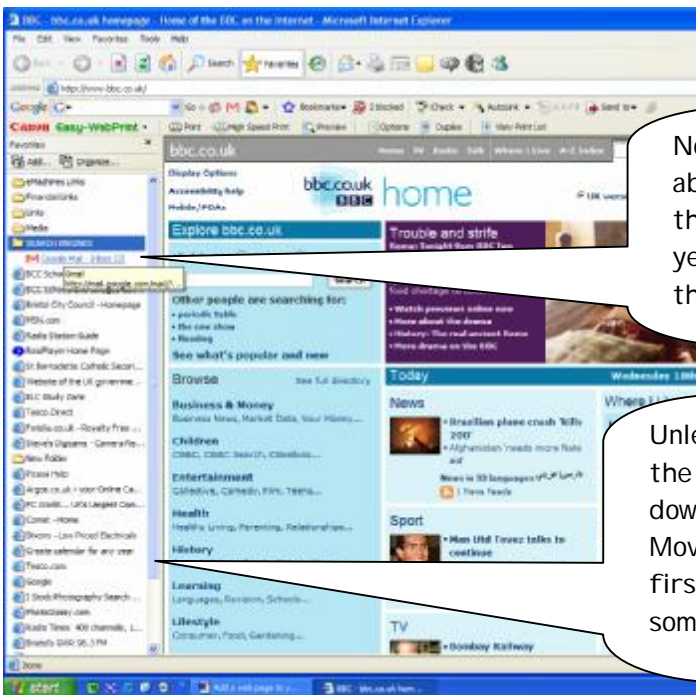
BBC - bbc.co.uk homepage - Home of the BBC on the Internet - Microsoft Internet Explorer

File Edit View Favorites Tools Help

Search Favorites

Address http://www.bbc.co.uk/

Google G-

Bookmarks 2 blocked Check AutoLink Send to

Canon Easy-WebPrint Print High Speed Print Preview Options Duplex View Print List

Favorites ×

Add... Organize...

eMachines Links
Financial links
Links
Media
SEARCH ENGINES
Google Mail - Inbox (3)
BCC Scho
BCC School
Bristol City Council - Homepage
MSN.com
Radio Station Guide
RealPlayer Home Page
St Bernadette Catholic Secon...
Website of the UK governme...
BBC Study Zone
Tesco Direct
Fotolia.co.uk -Royalty Free ...
Steve's Digicams - Camera Re...
New Folder
Picasa Help
Argos.co.uk > your Online Ca...
PC World... UK's Largest Com...
Comet - Home
Dixons - Low Priced Electricals
Create calendar for any year
Tesco.com
Google
1 Stock Photography Search ...
Photocrazy.com
Radio Times 400 channels, L...
Bristol's GWR 96.3 FM

Gmail
http://mail.google.com/mail/?...

bbc.co.uk Home TV Radio Talk Where I Live A-Z Index

Display Options
Accessibility help
Mobile/PDAs

bbc.co.uk BBC home

Explore bbc.co.uk

Other people are searching for:
• periodic table
• the one show
• Reading
See what's popular and new

Browse See full directory

Business & Money
Business News, Market Data, Your Money...

Children
CBBC, CBeebies Search, CBeebies...

Entertainment
Collective, Comedy, Film, Teens...

Health
Healthy Living, Parenting, Relationships...

History

Learning
Languages, Revision, Schools...

Lifestyle
Consumer, Food, Gardening...

Trouble and strife

• Watch previews online now
• More about the drama
• History: The real ancient Rome
• More drama on the BBC

Today Wednesday 18th

News
• Brazilian plane crash 'kills 200'
• Afghanistan 'needs more Nato aid'
News in 33 languages
News feeds

Sport
• Man Utd Tevez talks to continue

TV
• Bombay Railway

Where I

N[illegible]
ab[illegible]
th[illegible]
ye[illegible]
th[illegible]

Unle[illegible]
the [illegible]
dow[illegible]
Mov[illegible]
firs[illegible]
som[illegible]

Done

start
Add a web page to y...
BBC - bbc.co.uk hom...